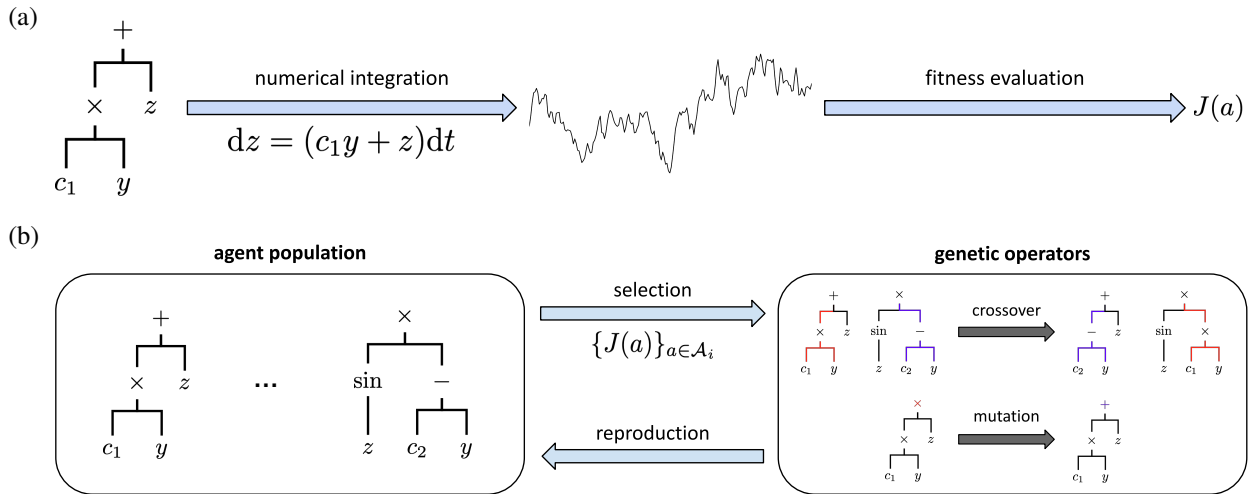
(a)

+
× z
$c_1$ y

numerical integration

$\mathrm{d}z = (c_1 y + z)\mathrm{d}t$

fitness evaluation

$J(a)$

(b)

agent population

+
× z
$c_1$ y

...

×
sin −
z $c_2$ y

selection

$\{J(a)\}_{a \in \mathcal{A}_i}$

reproduction

genetic operators

+
× z
$c_1$ y

×
sin −
z $c_2$ y

crossover

+
− z
$c_2$ y

×
sin ×
z $c_1$ y

×
× z
$c_1$ y

mutation

+
× z
$c_1$ y